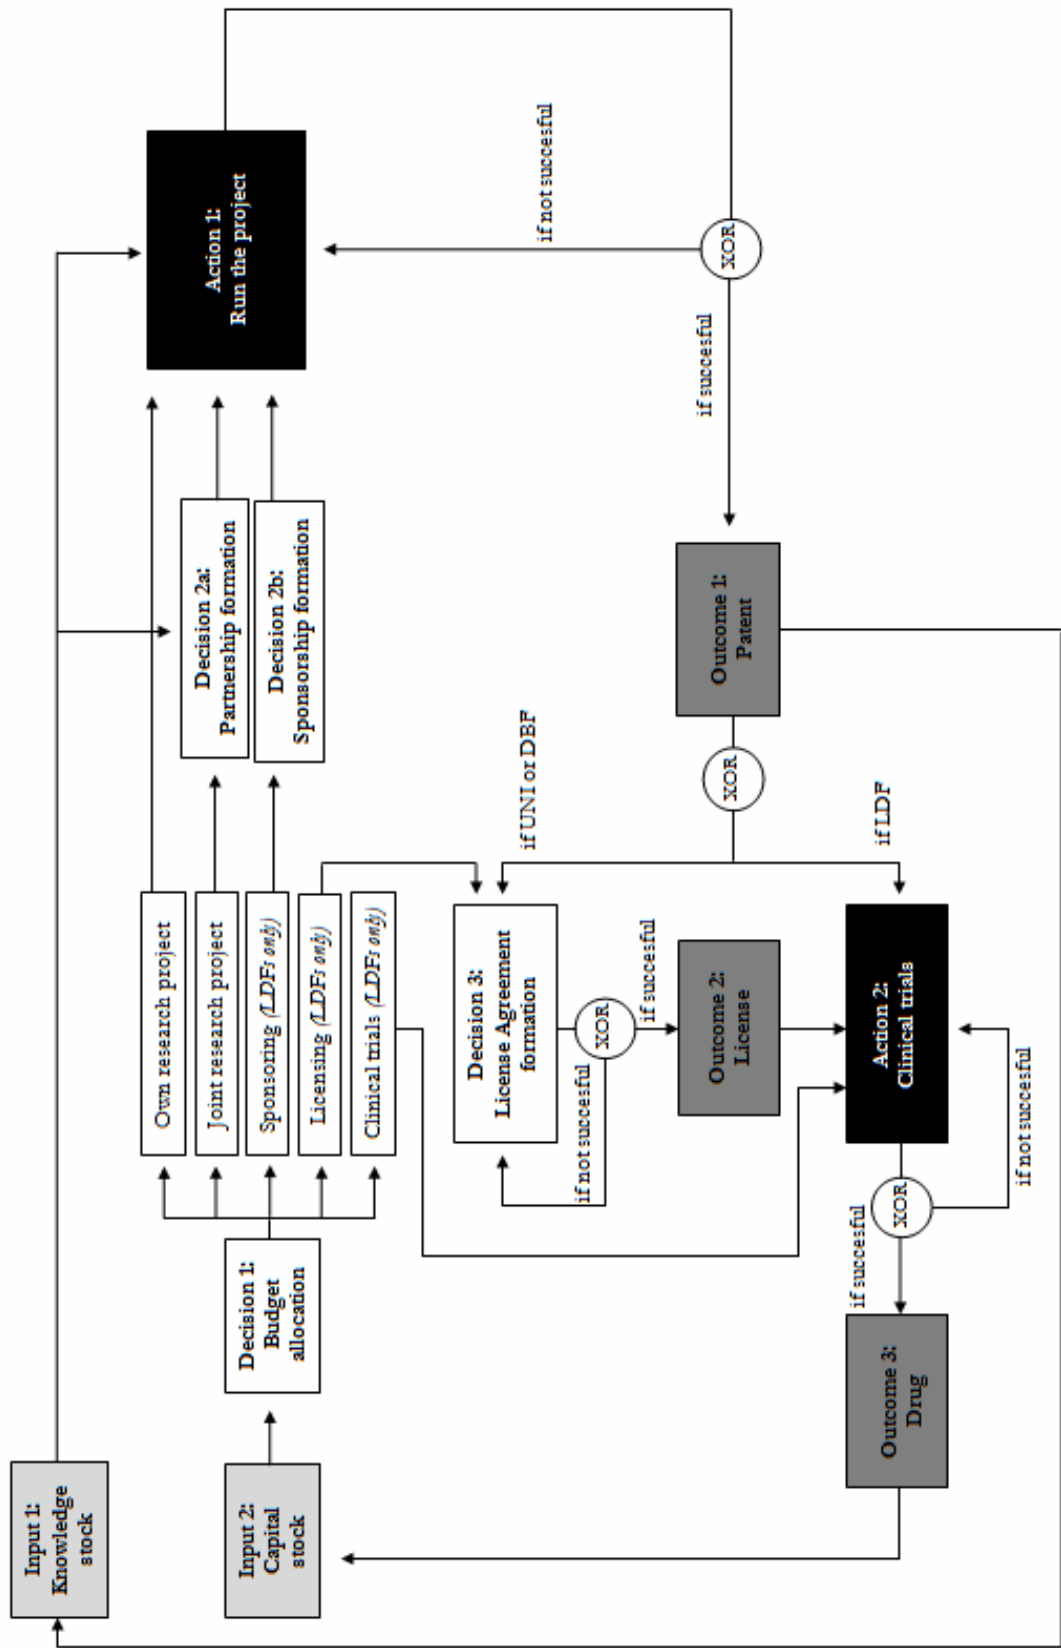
Input 1: Knowledge stock

Input 2: Capital stock

Decision 1: Budget allocation

Own research project

Joint research project

Sponsoring (LDFs only)

Licensing (LDFs only)

Clinical trials (LDFs only)

Decision 2a: Partnership formation

Decision 2b: Sponsorship formation

Action 1: Run the project

if not succesful

XOR

if succesful

Outcome 1: Patent

XOR

if UNI or DBF

if LDF

Decision 3: License Agreement formation

XOR

if not succesful

if succesful

Outcome 2: License

Action 2: Clinical trials

if not succesful

XOR

if succesful

Outcome 3: Drug